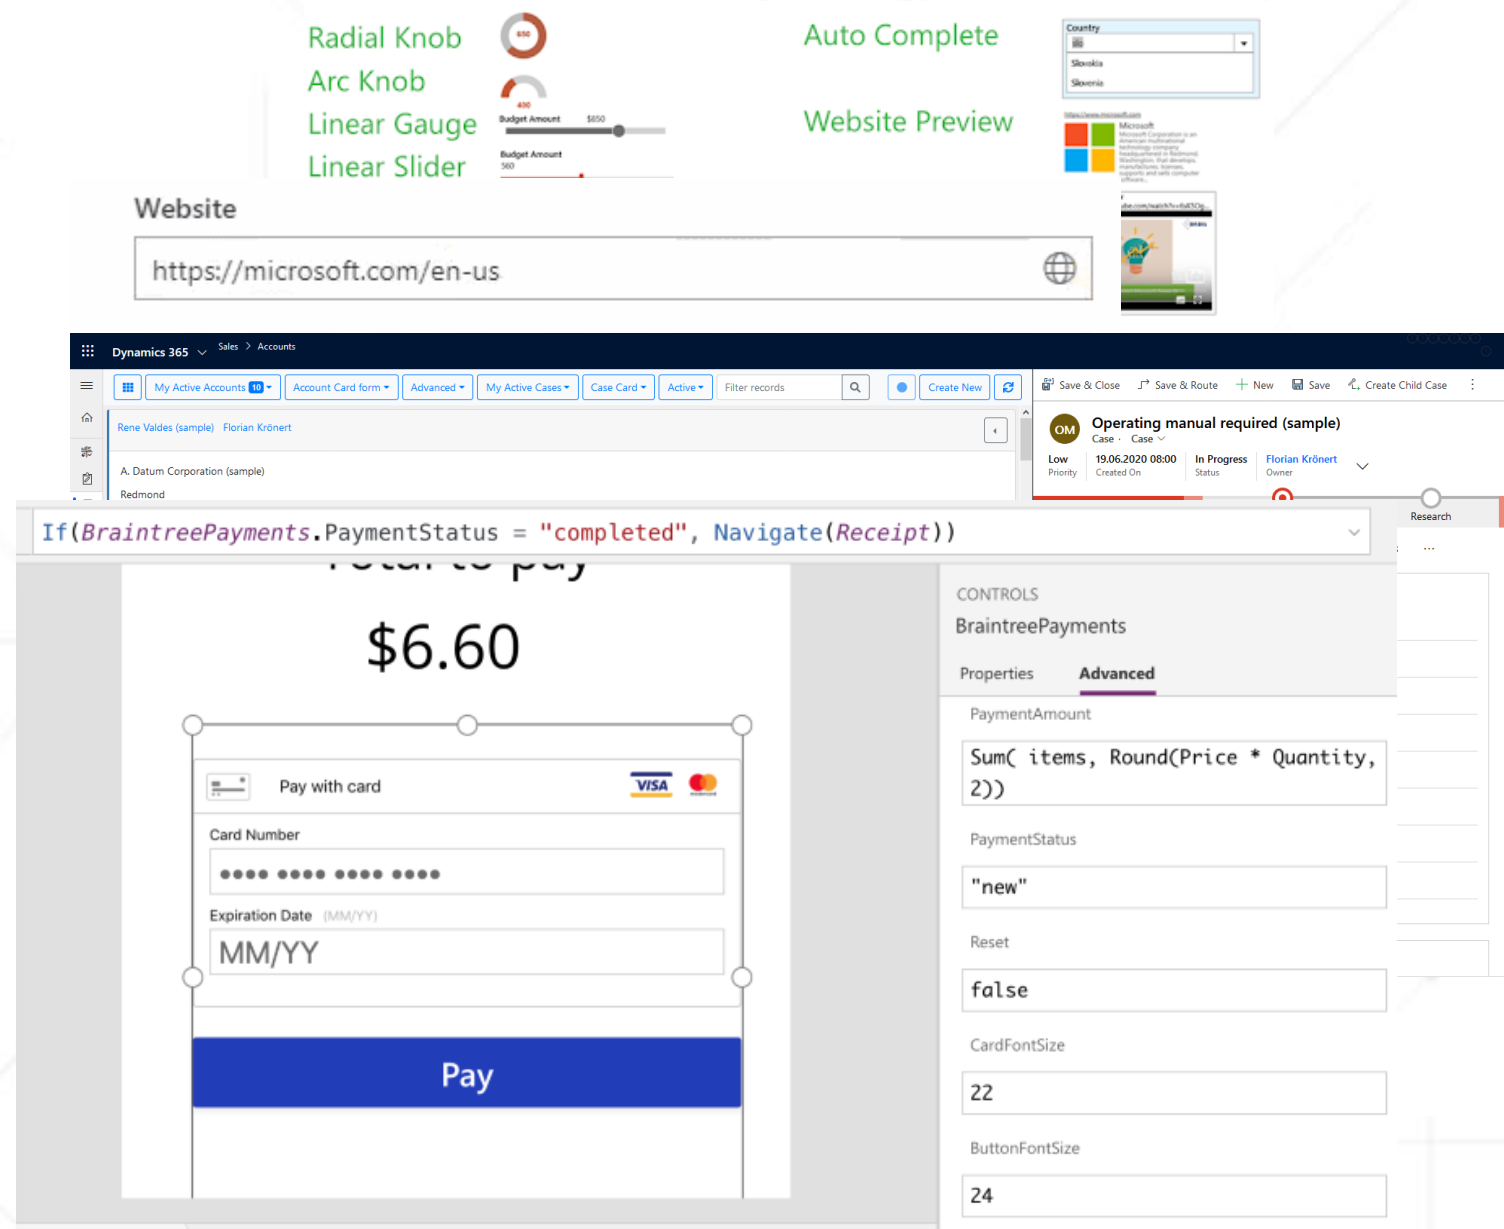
Radial Knob
Arc Knob
Linear Gauge
Linear Slider

650

430
Budget Amount $850

Budget Amount
560

Auto Complete

Country
Slovakia
Slovenia

Website Preview

Microsoft

Website

https://microsoft.com/en-us

Dynamics 365 Sales > Accounts

My Active Accounts 10 Account Card form Advanced My Active Cases Case Card Active Filter records Create New

Rene Valdes (sample) Florian Krönert

A. Datum Corporation (sample)

Redmond

Save & Close Save & Route New Save Create Child Case

OM Operating manual required (sample)
Case · Case

Low Priority 19.06.2020 08:00 Created On In Progress Status Florian Krönert Owner

Research

If(BraintreePayments.PaymentStatus = "completed", Navigate(Receipt))

$6.60

Pay with card

Card Number

●●●● ●●●● ●●●● ●●●●

Expiration Date (MM/YY)

MM/YY

Pay

CONTROLS
BraintreePayments

Properties Advanced

PaymentAmount
Sum( items, Round(Price * Quantity, 2))

PaymentStatus
"new"

Reset
false

CardFontSize
22

ButtonFontSize
24